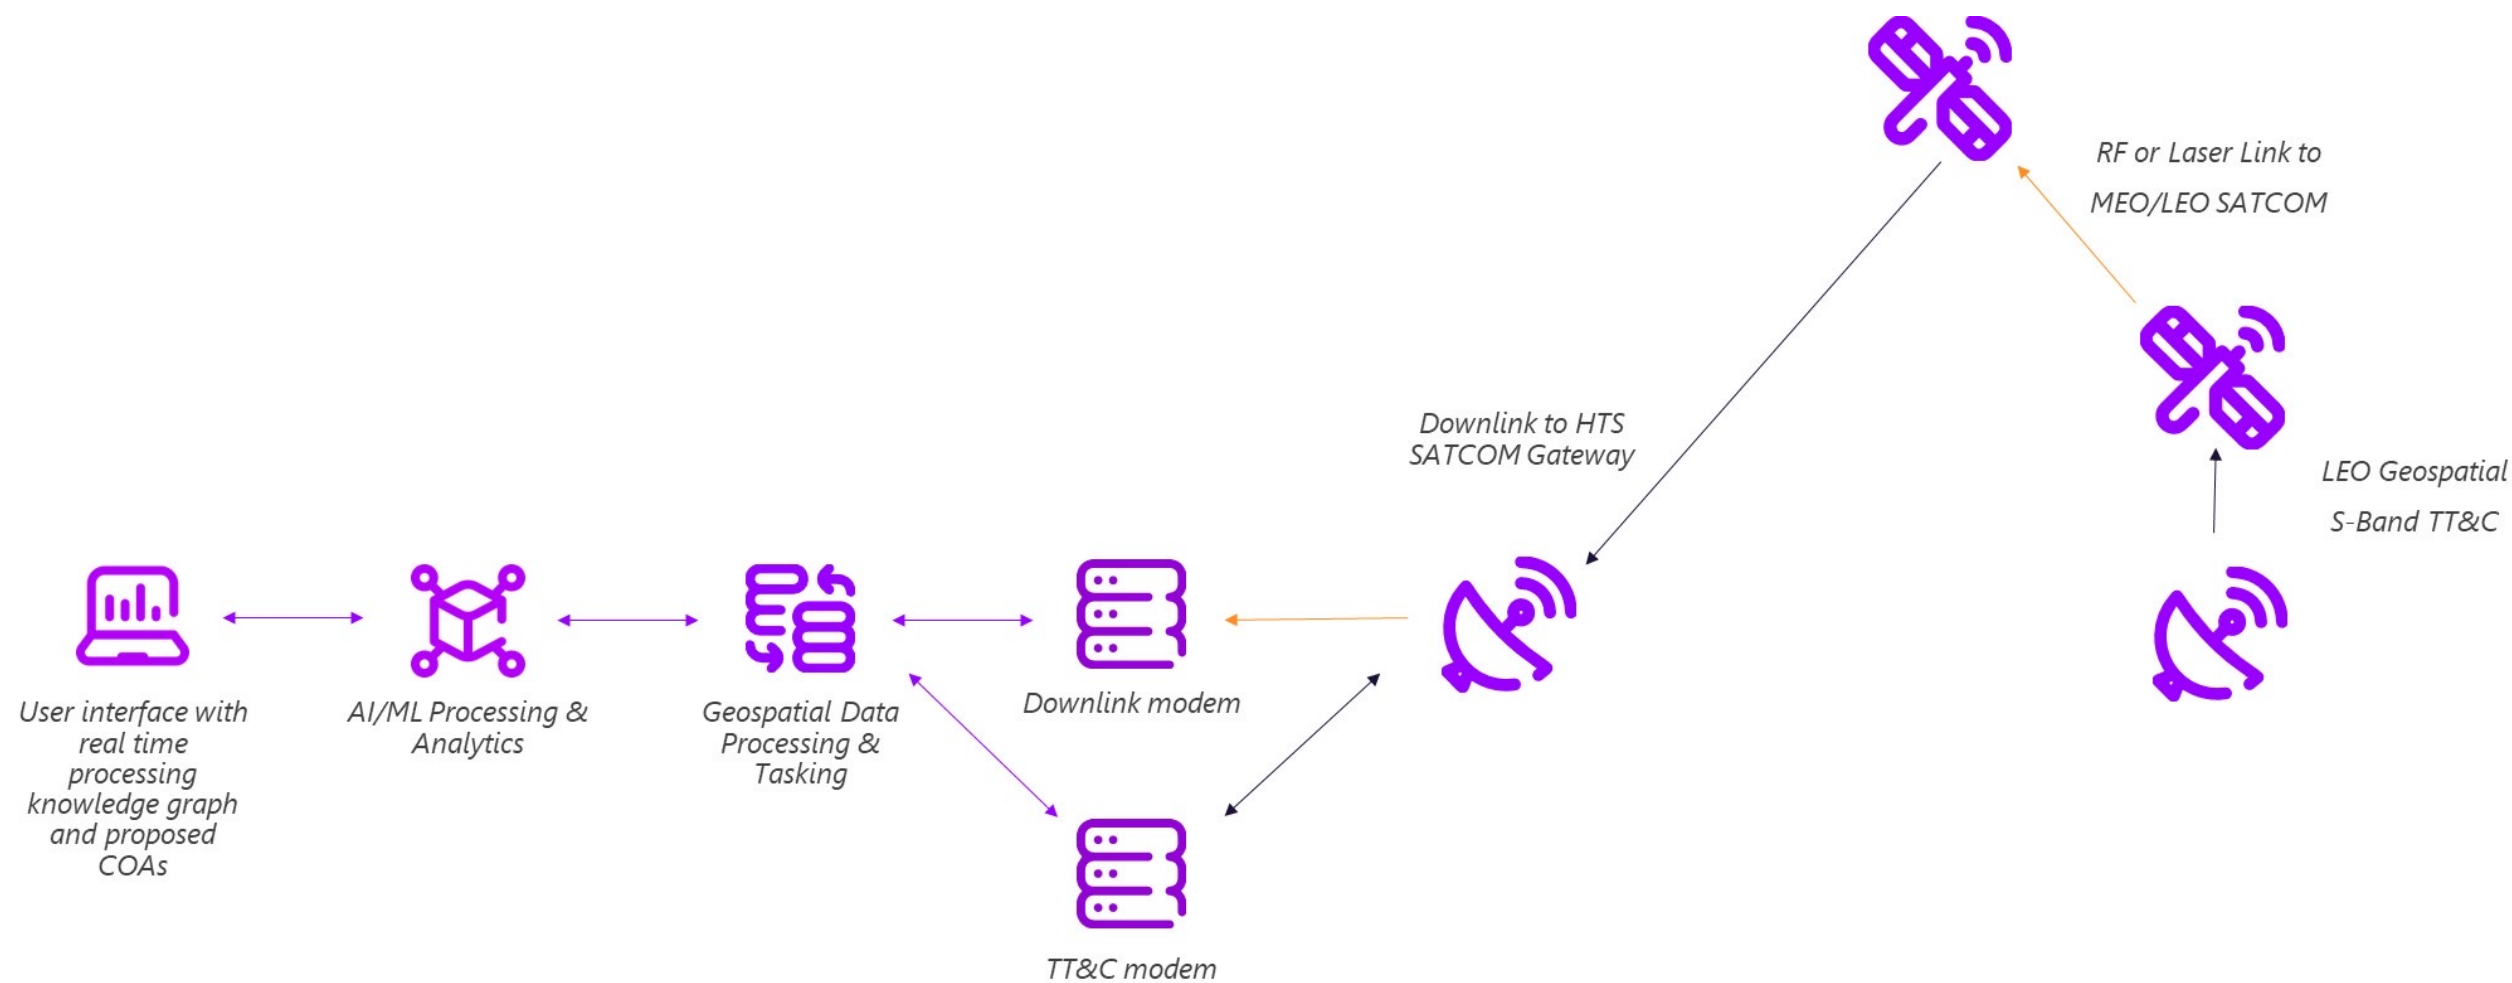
RF or Laser Link to MEO/LEO SATCOM

Downlink to HTS SATCOM Gateway

LEO Geospatial S-Band TT&C

User interface with real time processing knowledge graph and proposed COAs

AI/ML Processing & Analytics

Geospatial Data Processing & Tasking

Downlink modem

TT&C modem